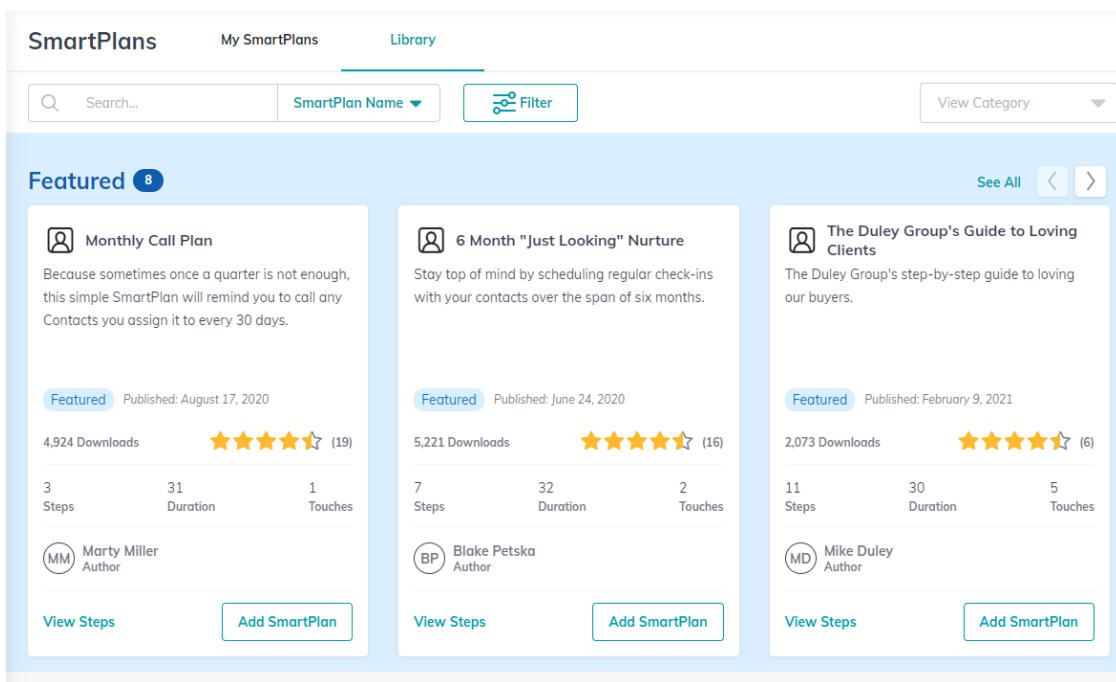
SmartPlans My SmartPlans Library

Search... SmartPlan Name Filter View Category

Featured 8

See All

Monthly Call Plan
Because sometimes once a quarter is not enough, this simple SmartPlan will remind you to call any Contacts you assign it to every 30 days.

Featured Published: August 17, 2020
4,924 Downloads (19)
3 Steps 31 Duration 1 Touches
MM Marty Miller Author
View Steps Add SmartPlan

6 Month "Just Looking" Nurture
Stay top of mind by scheduling regular check-ins with your contacts over the span of six months.

Featured Published: June 24, 2020
5,221 Downloads (16)
7 Steps 32 Duration 2 Touches
BP Blake Petska Author
View Steps Add SmartPlan

The Duley Group's Guide to Loving Clients
The Duley Group's step-by-step guide to loving our buyers.

Featured Published: February 9, 2021
2,073 Downloads (6)
11 Steps 30 Duration 5 Touches
MD Mike Duley Author
View Steps Add SmartPlan